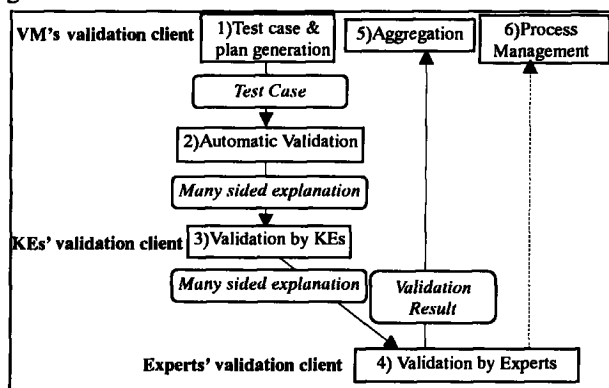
VM's validation client
1)Test case & plan generation
5)Aggregation
6)Process Management
Test Case
2)Automatic Validation
Many sided explanation
KEs' validation client
3)Validation by KEs
Many sided explanation
Validation Result
Experts' validation client
4) Validation by Experts